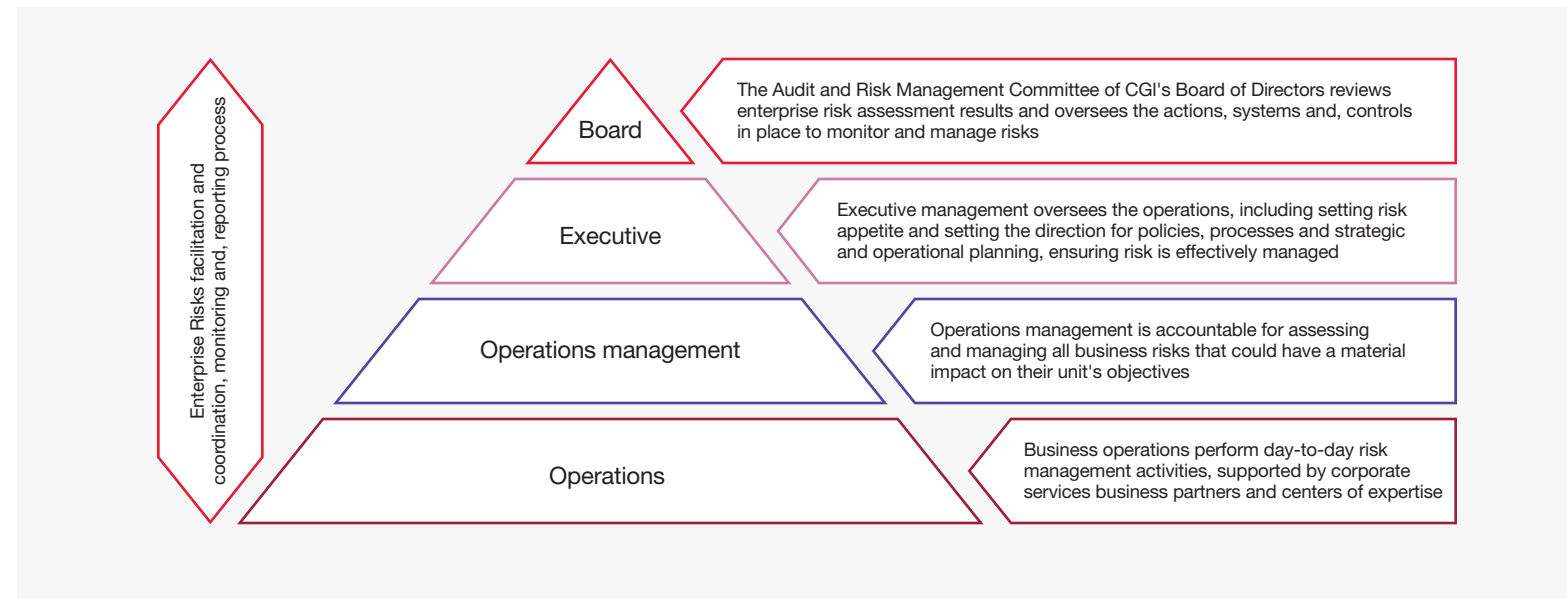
Enterprise Risks facilitation and coordination, monitoring and, reporting process

Board

The Audit and Risk Management Committee of CGI's Board of Directors reviews enterprise risk assessment results and oversees the actions, systems and, controls in place to monitor and manage risks

Executive

Executive management oversees the operations, including setting risk appetite and setting the direction for policies, processes and strategic and operational planning, ensuring risk is effectively managed

Operations management

Operations management is accountable for assessing and managing all business risks that could have a material impact on their unit's objectives

Operations

Business operations perform day-to-day risk management activities, supported by corporate services business partners and centers of expertise